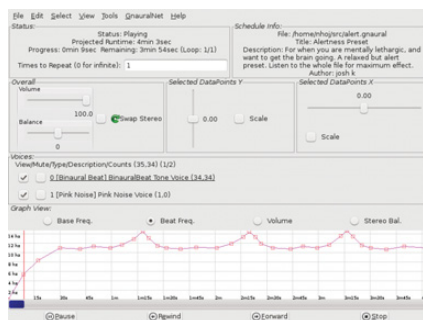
File Edit Select View Tools GnauralNet Help

Status:
Status: Playing
Projected Runtime: 4min 3sec
Progress: 0min 9sec Remaining: 3min 54sec (Loop: 1/1)
Times to Repeat (0 for infinite): 1

Schedule Info:
File: /home/nhoj/src/alert.gnaural
Title: Alertness Preset
Description: For when you are mentally lethargic, and want to get the brain going. A relaxed but alert preset. Listen to the whole file for maximum effect.
Author: josh k

Overall
Volume
100.0
Swap Stereo
Balance
0

Selected DataPoints Y
0.00
Scale

Selected DataPoints X
0.00
Scale

Voices:
View/Mute/Type/Description/Counts (35,34) (1/2)
0 [Binaural Beat] BinauralBeat Tone Voice (34,34)
1 [Pink Noise] Pink Noise Voice (1,0)

Graph View:
Base Freq.
Beat Freq.
Volume
Stereo Bal.

14 hz
12 hz
10 hz
8 hz
6 hz
4 hz
2 hz

15s 30s 45s 1m 1m15s 1m30s 1m45s 2m 2m15s 2m30s 2m45s 3m 3m15s 3m30s 3m45s

Pause
Rewind
Forward
Stop